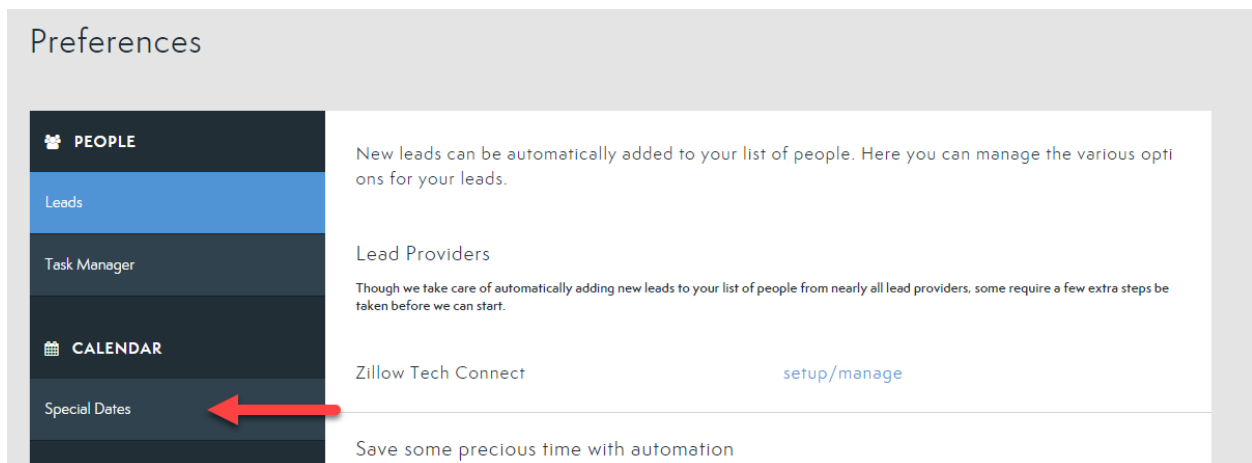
Preferences

PEOPLE

Leads

Task Manager

CALENDAR

Special Dates

New leads can be automatically added to your list of people. Here you can manage the various options for your leads.

Lead Providers

Though we take care of automatically adding new leads to your list of people from nearly all lead providers, some require a few extra steps be taken before we can start.

Zillow Tech Connect setup/manage

Save some precious time with automation